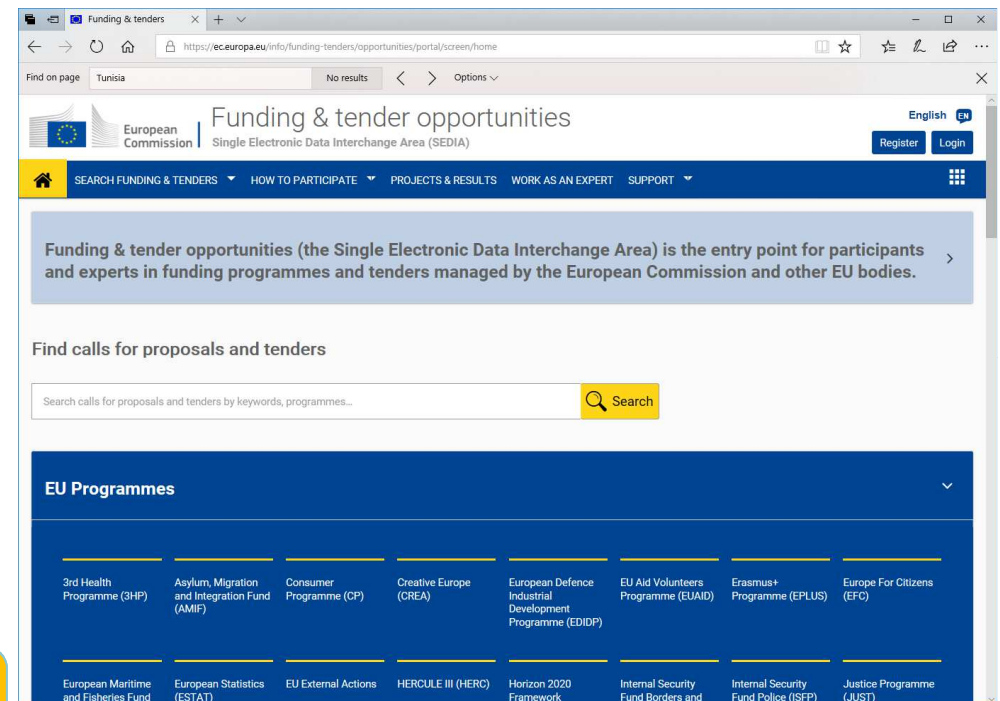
Funding & tenders

https://ec.europa.eu/info/funding-tenders/opportunities/portal/screen/home

Find on page Tunisia No results Options

European Commission

Funding & tender opportunities
Single Electronic Data Interchange Area (SEDIA)

English EN
Register Login

SEARCH FUNDING & TENDERS HOW TO PARTICIPATE PROJECTS & RESULTS WORK AS AN EXPERT SUPPORT

Funding & tender opportunities (the Single Electronic Data Interchange Area) is the entry point for participants and experts in funding programmes and tenders managed by the European Commission and other EU bodies.

Find calls for proposals and tenders

Search calls for proposals and tenders by keywords, programmes...

Search

EU Programmes

3rd Health Programme (3HP)

Asylum, Migration and Integration Fund (AMIF)

Consumer Programme (CP)

Creative Europe (CREA)

European Defence Industrial Development Programme (EDIDP)

EU Aid Volunteers Programme (EUAID)

Erasmus+ Programme (EPLUS)

Europe For Citizens (EFC)

European Maritime and Fisheries Fund

European Statistics (ESTAT)

EU External Actions

HERCULE III (HERC)

Horizon 2020 Framework

Internal Security Fund Borders and

Internal Security Fund Police (ISFP)

Justice Programme (JUST)